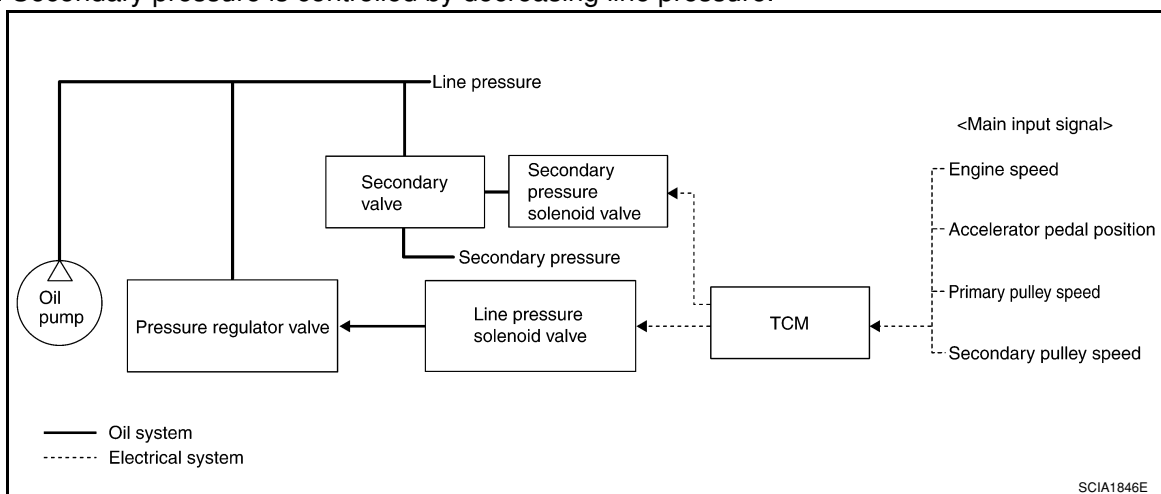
Secondary pressure is controlled by decreasing line pressure.

Line pressure

<Main input signal>

Secondary valve

Secondary pressure solenoid valve

Engine speed

Accelerator pedal position

Secondary pressure

Oil pump

Primary pulley speed

Pressure regulator valve

Line pressure solenoid valve

TCM

Secondary pulley speed

Oil system
Electrical system

SCIA1846E